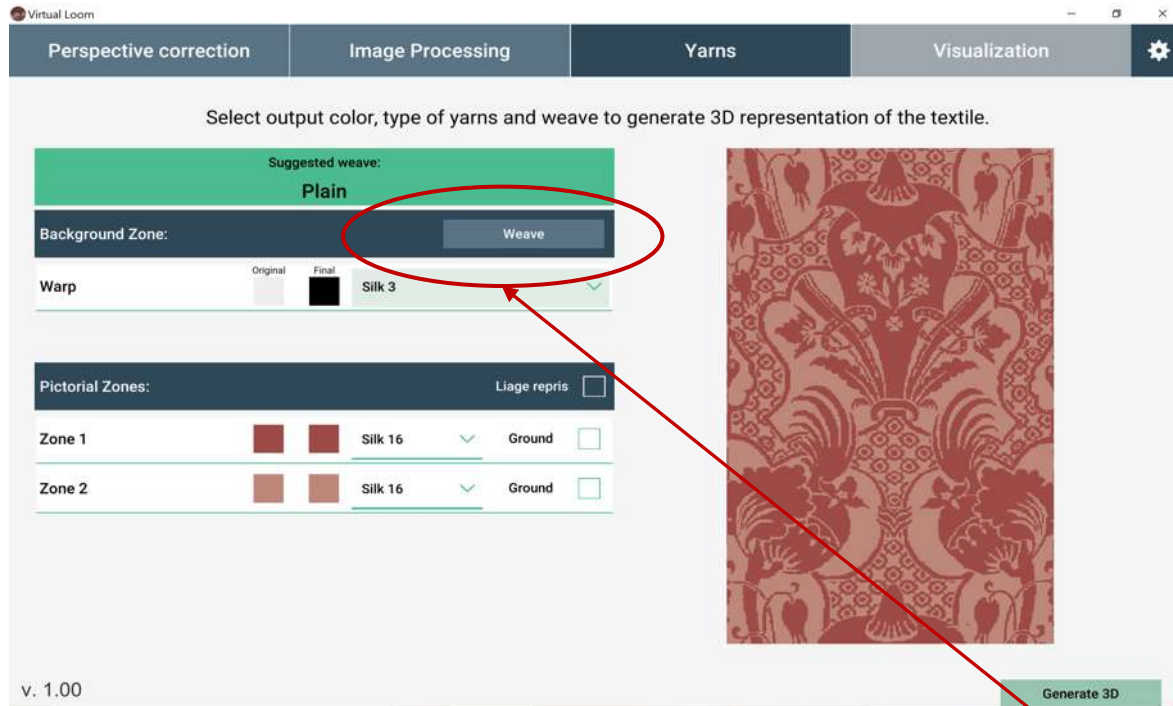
Virtual Loom

Perspective correction | Image Processing | Yarns | Visualization

Select output color, type of yarns and weave to generate 3D representation of the textile.

Suggested weave:
Plain

Background Zone: Weave

Warp Original Final Silk 3

Pictorial Zones: Liage repris

Zone 1 Silk 16 Ground

Zone 2 Silk 16 Ground

v. 1.00

Generate 3D